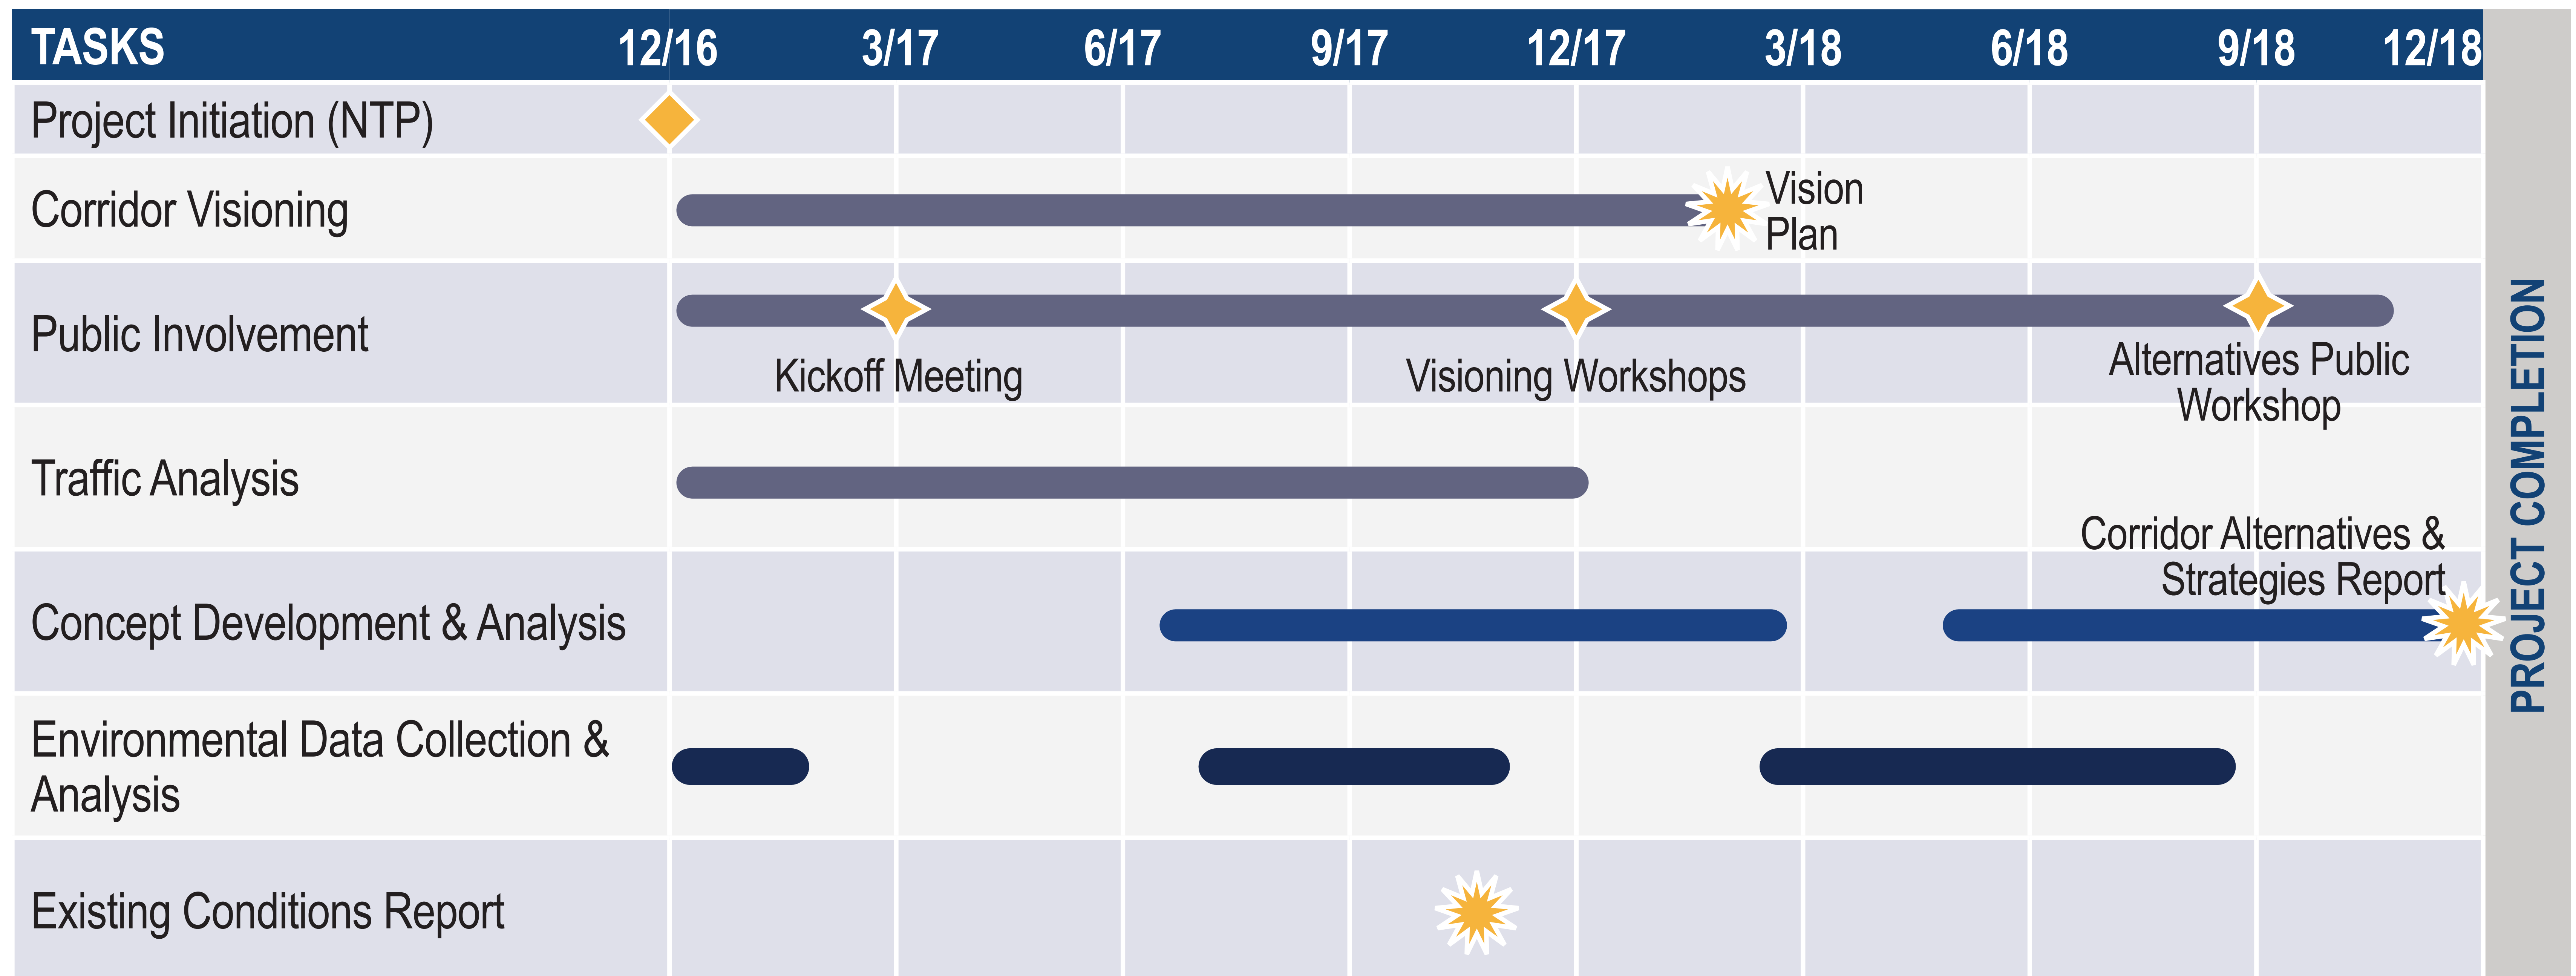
| TASKS | 12/16 | 3/17 | 6/17 | 9/17 | 12/17 | 3/18 | 6/18 | 9/18 | 12/18 |
|---|---|---|---|---|---|---|---|---|---|
| Project Initiation (NTP) | | | | | | | | | |
| Corridor Visioning | | | | | | Vision Plan | | | |
| Public Involvement | | Kickoff Meeting | | | Visioning Workshops | | | Alternatives Public Workshop | |
| Traffic Analysis | | | | | | | | | |
| Concept Development & Analysis | | | | | | | | Corridor Alternatives & Strategies Report | |
| Environmental Data Collection & Analysis | | | | | | | | | |
| Existing Conditions Report | | | | | | | | | |

PROJECT COMPLETION